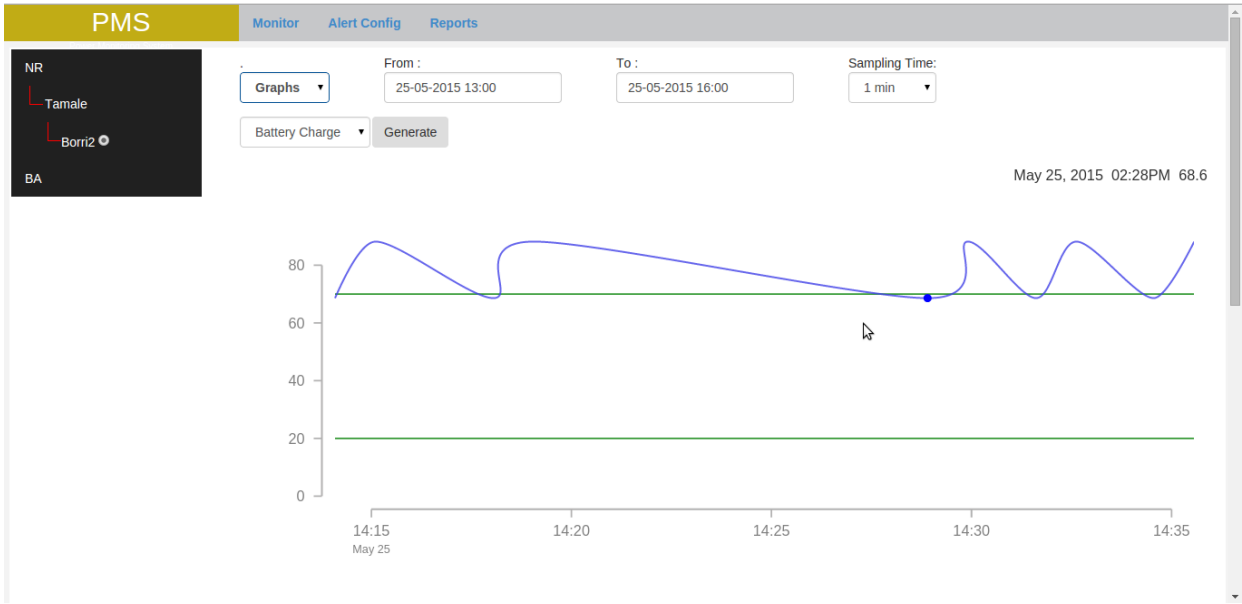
PMS

Monitor Alert Config Reports

NR
Tamale
Borri2
BA

.
Graphs

From :
25-05-2015 13:00

To :
25-05-2015 16:00

Sampling Time:
1 min

Battery Charge
Generate

May 25, 2015 02:28PM 68.6

80
60
40
20
0

14:15
May 25
14:20
14:25
14:30
14:35